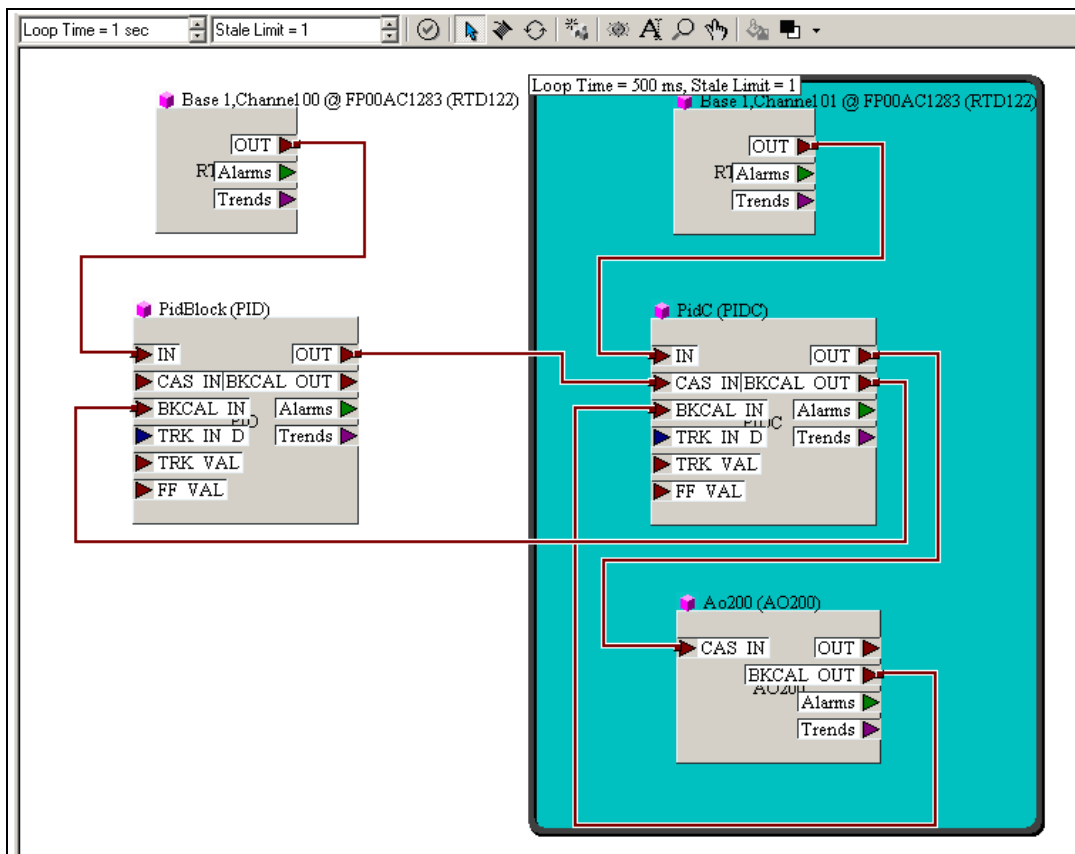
Loop Time = 1 sec
Stale Limit = 1

Base 1,Channel00 @ FP00AC1283 (RTD122)
OUT
RT
Alarms
Trends

PidBlock (PID)
IN
OUT
CAS IN
BKCAL OUT
BKCAL IN
Alarms
TRK IN D
Trends
TRK VAL
FF VAL

Loop Time = 500 ms, Stale Limit = 1

Base 1,Channel01 @ FP00AC1283 (RTD122)
OUT
RT
Alarms
Trends

PidC (PIDC)
IN
OUT
CAS IN
BKCAL OUT
BKCAL IN
Alarms
TRK IN D
Trends
TRK VAL
FF VAL

Ao200 (AO200)
CAS IN
OUT
BKCAL OUT
Alarms
Trends